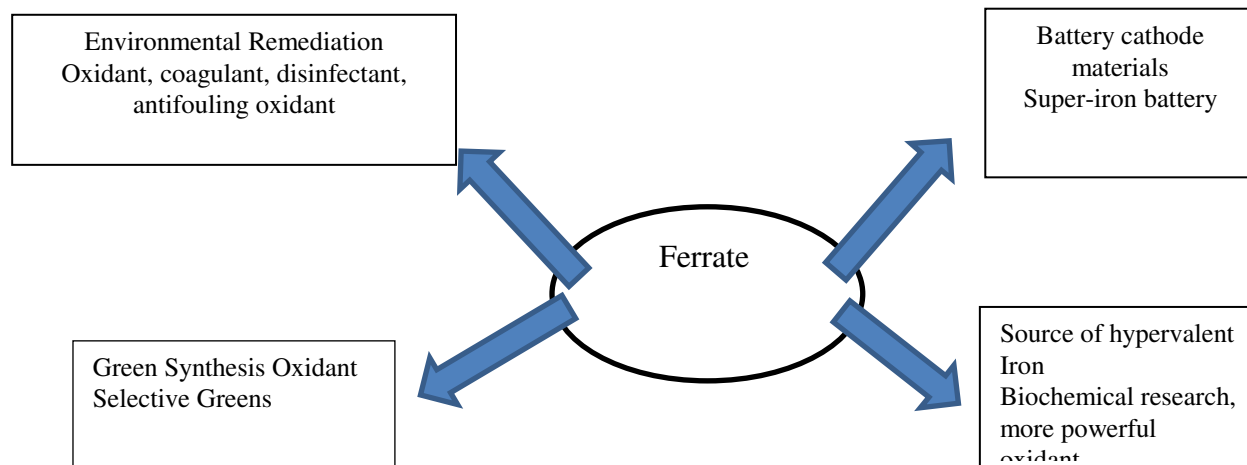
Environmental Remediation
Oxidant, coagulant, disinfectant, antifouling oxidant

Battery cathode materials
Super-iron battery

Ferrate

Green Synthesis Oxidant
Selective Greens

Source of hypervalent Iron
Biochemical research, more powerful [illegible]